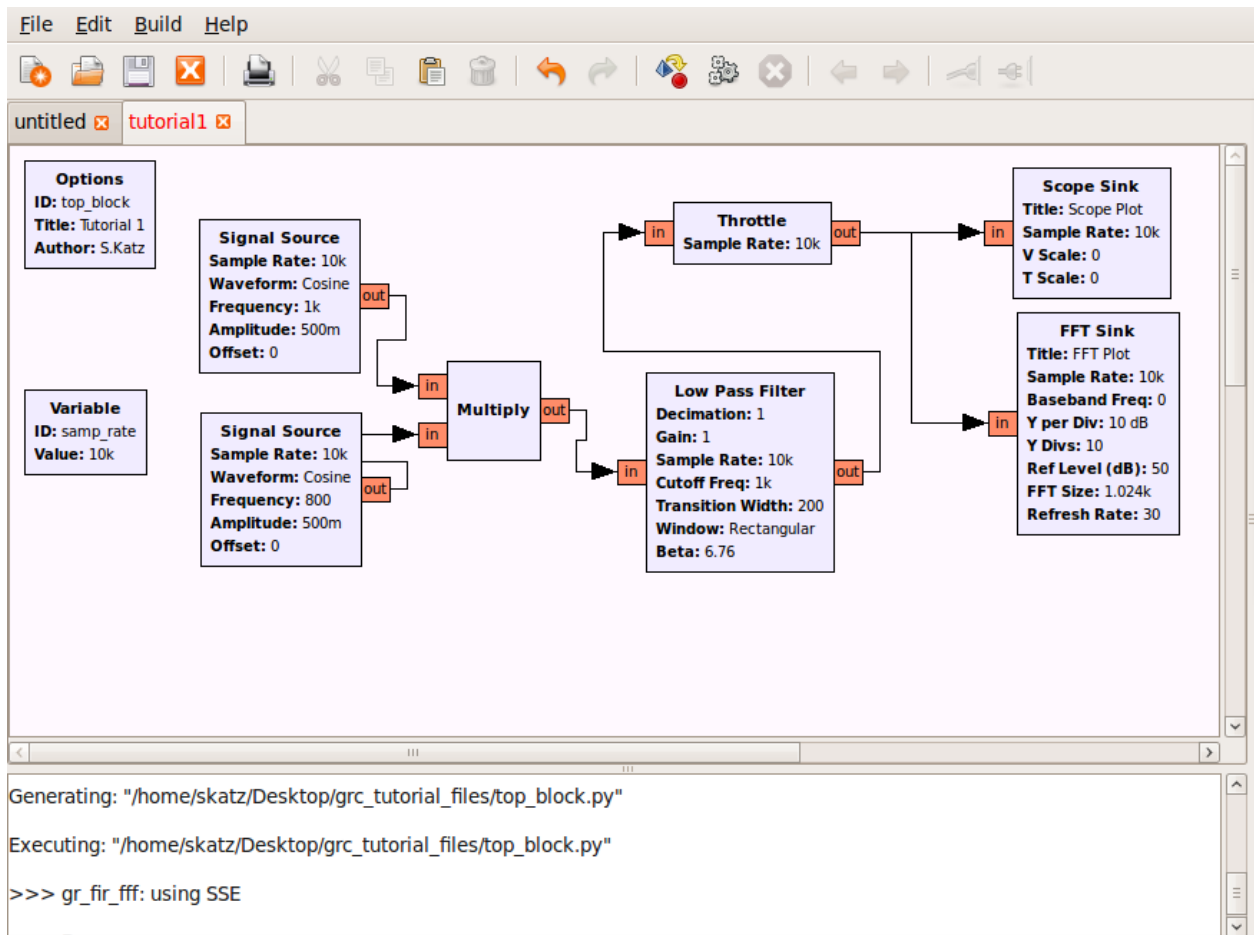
File Edit Build Help

untitled tutorial1

Options
ID: top_block
Title: Tutorial 1
Author: S.Katz

Signal Source
Sample Rate: 10k
Waveform: Cosine
Frequency: 1k
Amplitude: 500m
Offset: 0
out

Variable
ID: samp_rate
Value: 10k

Signal Source
Sample Rate: 10k
Waveform: Cosine
Frequency: 800
Amplitude: 500m
Offset: 0
out

in
in
Multiply
out

in
Throttle
Sample Rate: 10k
out

in
Low Pass Filter
Decimation: 1
Gain: 1
Sample Rate: 10k
Cutoff Freq: 1k
Transition Width: 200
Window: Rectangular
Beta: 6.76
out

in
Scope Sink
Title: Scope Plot
Sample Rate: 10k
V Scale: 0
T Scale: 0

in
FFT Sink
Title: FFT Plot
Sample Rate: 10k
Baseband Freq: 0
Y per Div: 10 dB
Y Divs: 10
Ref Level (dB): 50
FFT Size: 1.024k
Refresh Rate: 30

Generating: "/home/skatz/Desktop/grc_tutorial_files/top_block.py"

Executing: "/home/skatz/Desktop/grc_tutorial_files/top_block.py"

>>> gr_fir_fff: using SSE